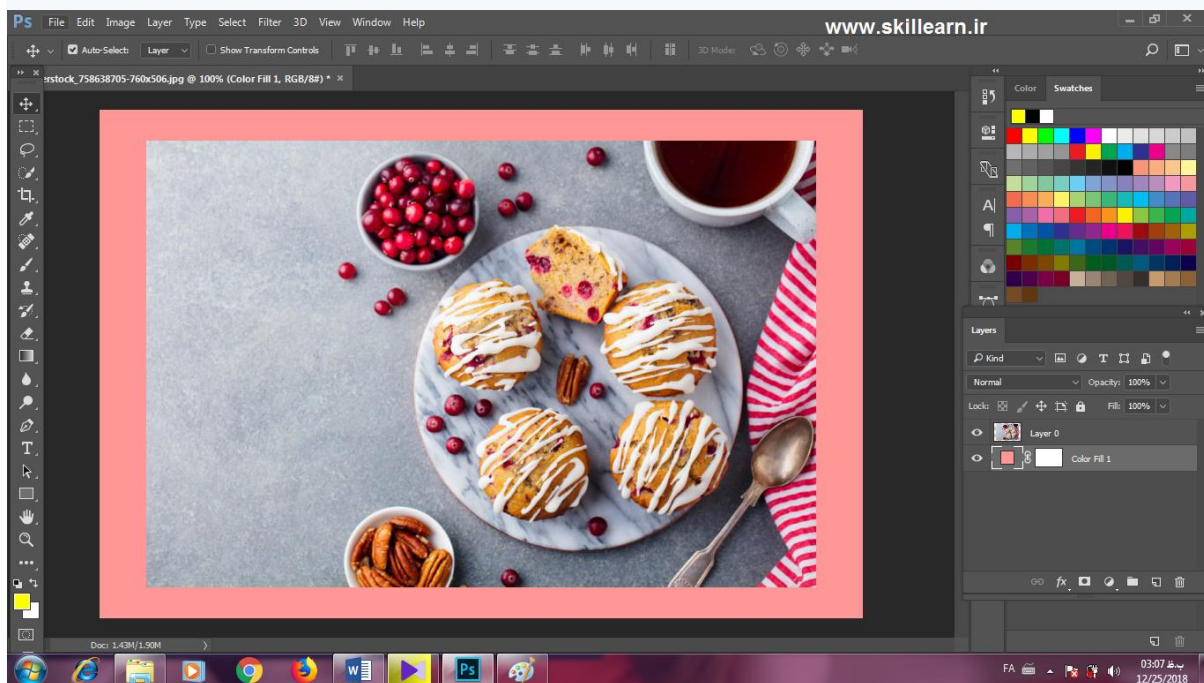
Ps File Edit Image Layer Type Select Filter 3D View Window Help

www.skillearn.ir

Auto-Select: Layer Show Transform Controls 3D Mode:

erstock_758638705-760x506.jpg @ 100% (Color Fill 1, RGB/8#) * ×

Color Swatches

Layers

Kind

Normal Opacity: 100%

Lock: Fill: 100%

Layer 0

Color Fill 1

Doc: 1.43M/1.90M

FA 03:07 ب.ظ 12/25/2018